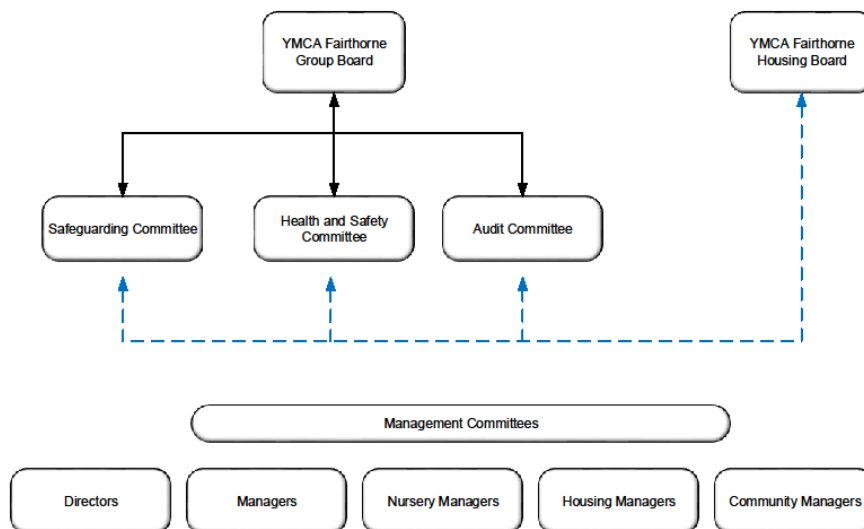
YMCA Fairthorne Group Board

YMCA Fairthorne Housing Board

Safeguarding Committee

Health and Safety Committee

Audit Committee

Management Committees

Directors

Managers

Nursery Managers

Housing Managers

Community Managers